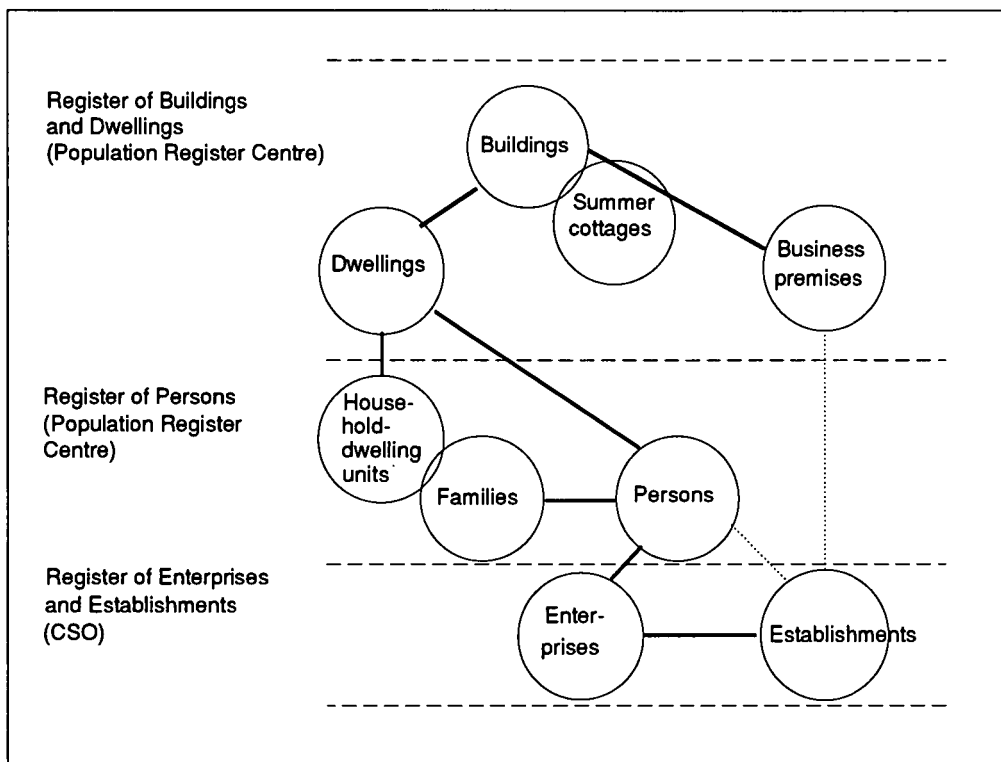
Register of Buildings and Dwellings (Population Register Centre)

Buildings

Summer cottages

Dwellings

Business premises

Register of Persons (Population Register Centre)

Household-dwelling units

Families

Persons

Register of Enterprises and Establishments (CSO)

Enterprises

Establishments